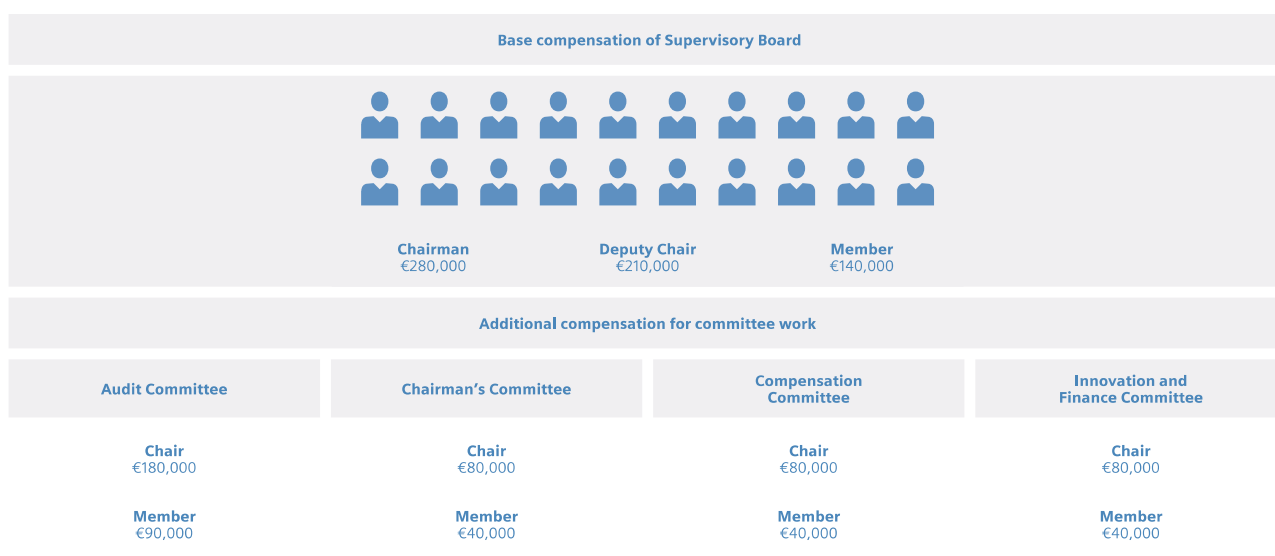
Base compensation of Supervisory Board

Chairman
€280,000

Deputy Chair
€210,000

Member
€140,000

Additional compensation for committee work

Audit Committee

Chair
€180,000

Member
€90,000

Chairman's Committee

Chair
€80,000

Member
€40,000

Compensation Committee

Chair
€80,000

Member
€40,000

Innovation and Finance Committee

Chair
€80,000

Member
€40,000